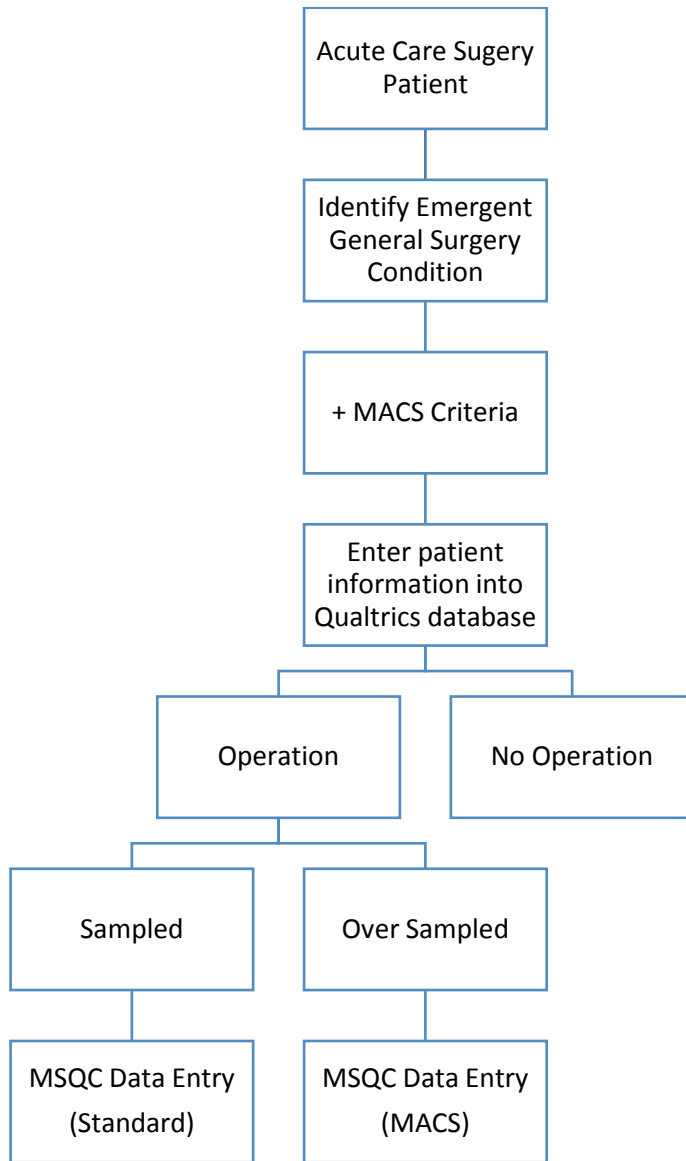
Acute Care Sugery Patient

Identify Emergent General Surgery Condition

+ MACS Criteria

Enter patient information into Qualtrics database

Operation

No Operation

Sampled

Over Sampled

MSQC Data Entry (Standard)

MSQC Data Entry (MACS)